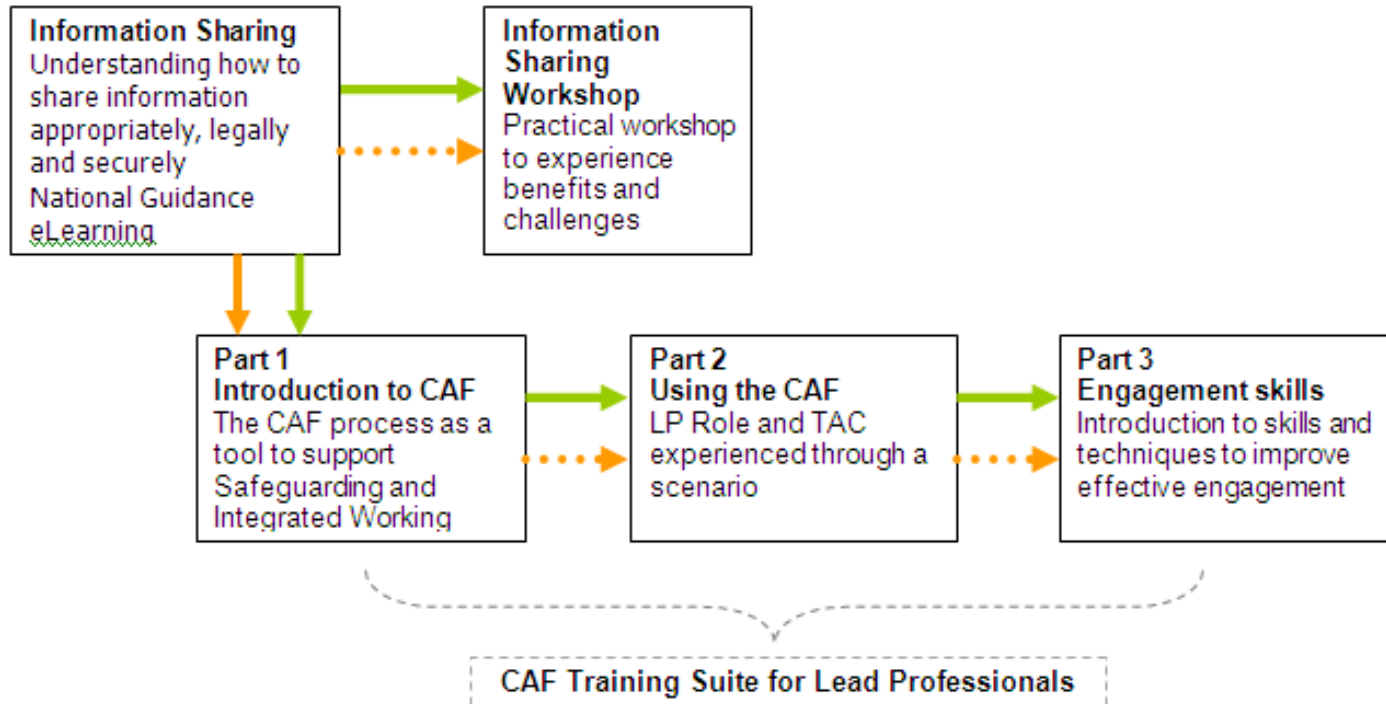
Information Sharing
Understanding how to share information appropriately, legally and securely
National Guidance eLearning

Information Sharing Workshop
Practical workshop to experience benefits and challenges

Part 1
Introduction to CAF
The CAF process as a tool to support Safeguarding and Integrated Working

Part 2
Using the CAF
LP Role and TAC experienced through a scenario

Part 3
Engagement skills
Introduction to skills and techniques to improve effective engagement

CAF Training Suite for Lead Professionals